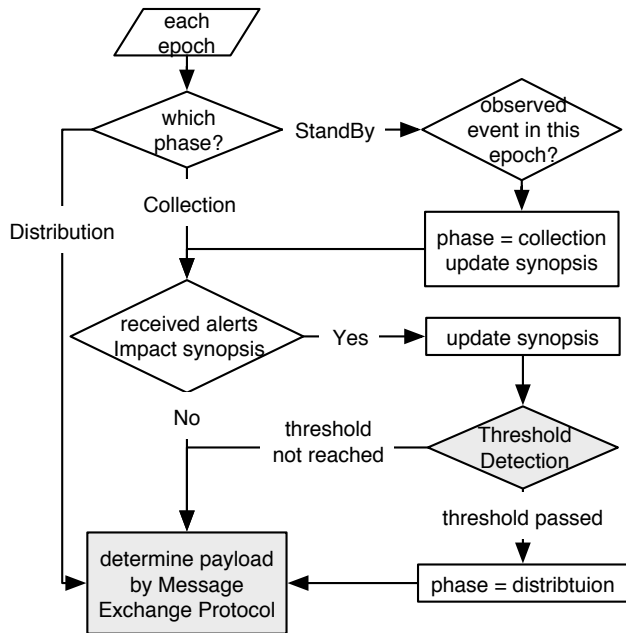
each epoch

which phase?

StandBy

observed event in this epoch?

Collection

Distribution

phase = collection
update synopsis

received alerts
Impact synopsis

Yes

update synopsis

No

threshold not reached

Threshold Detection

threshold passed

determine payload by Message Exchange Protocol

phase = distribtuion